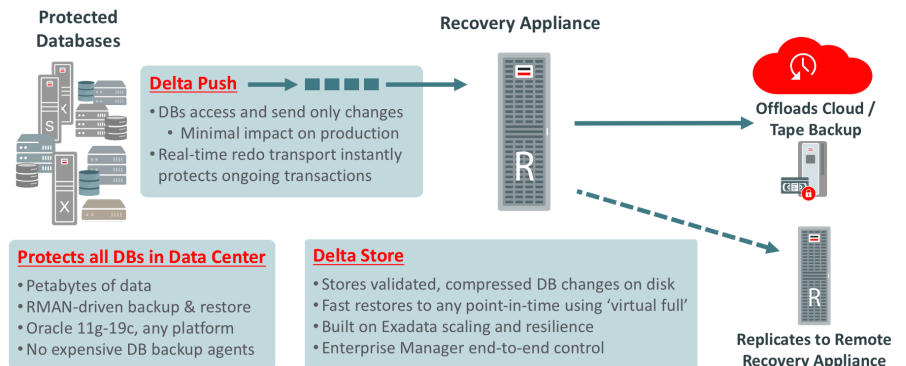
Protected Databases

Recovery Appliance

Delta Push

• DBs access and send only changes
 • Minimal impact on production
• Real-time redo transport instantly protects ongoing transactions

S

X

X

R

Offloads Cloud / Tape Backup

R

Protects all DBs in Data Center

• Petabytes of data
• RMAN-driven backup & restore
• Oracle 11g-19c, any platform
• No expensive DB backup agents

Delta Store

• Stores validated, compressed DB changes on disk
• Fast restores to any point-in-time using 'virtual full'
• Built on Exadata scaling and resilience
• Enterprise Manager end-to-end control

Replicates to Remote Recovery Appliance